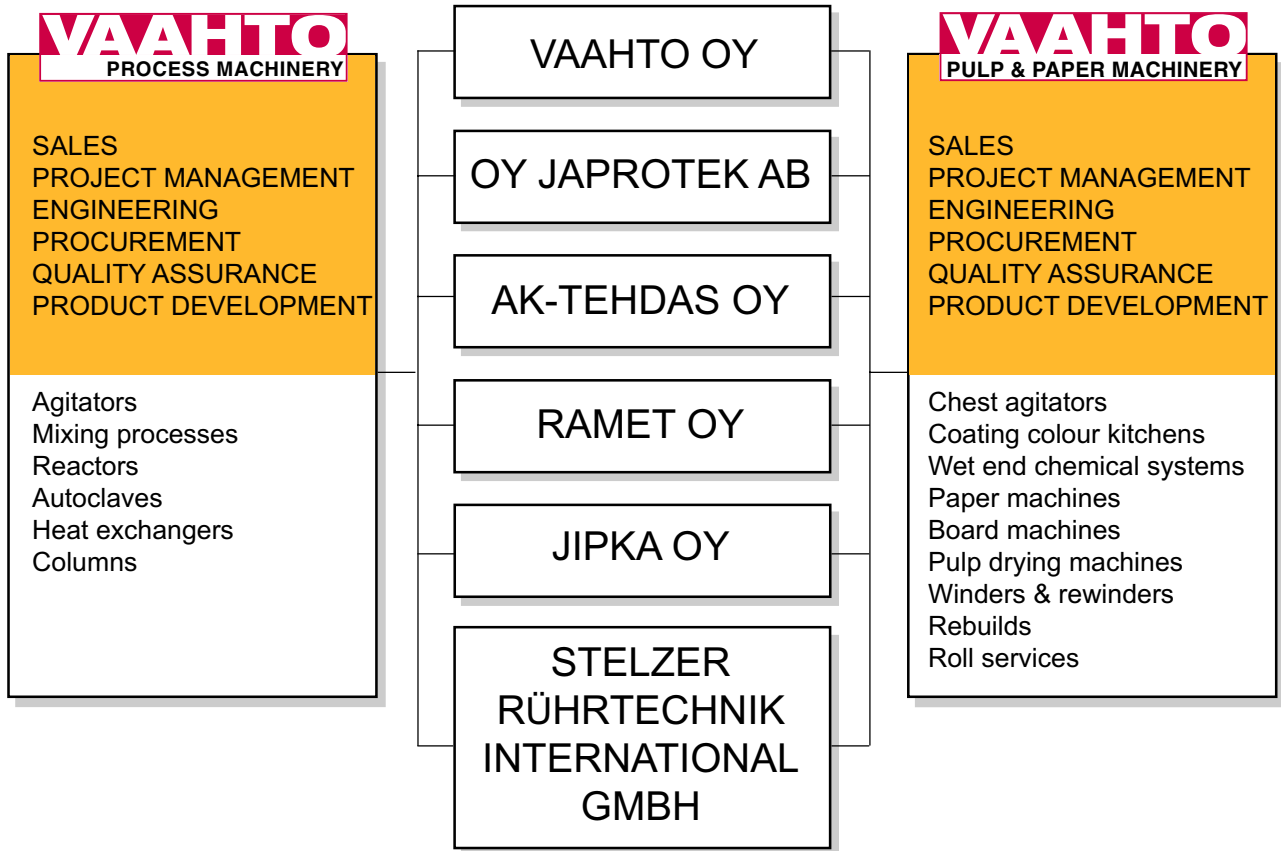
VAAHTO
PROCESS MACHINERY

SALES
PROJECT MANAGEMENT
ENGINEERING
PROCUREMENT
QUALITY ASSURANCE
PRODUCT DEVELOPMENT

Agitators
Mixing processes
Reactors
Autoclaves
Heat exchangers
Columns

VAAHTO OY

OY JAPROTEK AB

AK-TEHDAS OY

RAMET OY

JIPKA OY

STELZER RÜHRTECHNIK INTERNATIONAL GMBH

VAAHTO
PULP & PAPER MACHINERY

SALES
PROJECT MANAGEMENT
ENGINEERING
PROCUREMENT
QUALITY ASSURANCE
PRODUCT DEVELOPMENT

Chest agitators
Coating colour kitchens
Wet end chemical systems
Paper machines
Board machines
Pulp drying machines
Winders & rewinders
Rebuilds
Roll services